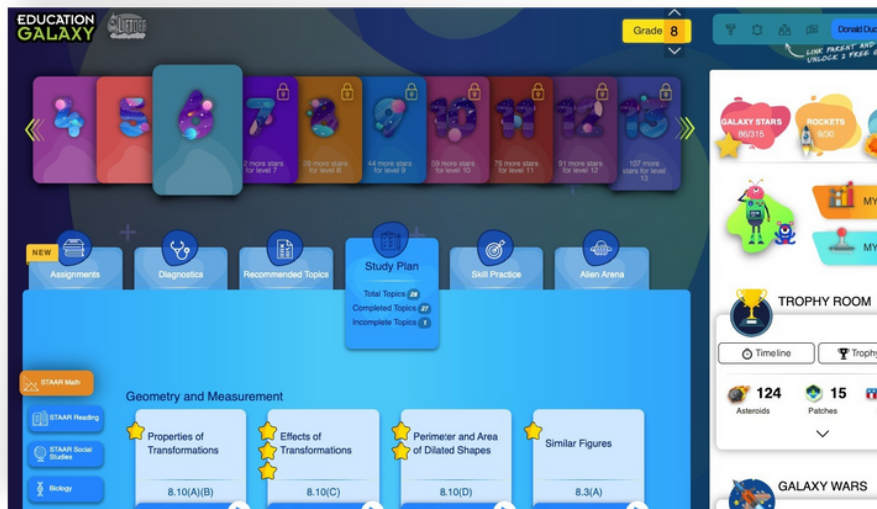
EDUCATION GALAXY

Grade 8

Donald Duc

LINK PARENT AND UNLOCK 2 FREE

4 5 6 7 8 9 10 11 12 13

2 more stars for level 7

25 more stars for level 8

44 more stars for level 9

59 more stars for level 10

75 more stars for level 11

91 more stars for level 12

107 more stars for level 13

GALAXY STARS 86/315

ROCKETS 9/30

MY

MY

NEW

Assignments

Diagnostics

Recommended Topics

Study Plan

Total Topics 28

Completed Topics 27

Incomplete Topics 1

Skill Practice

Alien Arena

TROPHY ROOM

Timeline

Trophy

124 Asteroids

15 Patches

STAAR Math

STAAR Reading

STAAR Social Studies

Biology

Geometry and Measurement

Properties of Transformations

8.10(A)(B)

Effects of Transformations

8.10(C)

Perimeter and Area of Dilated Shapes

8.10(D)

Similar Figures

8.3(A)

GALAXY WARS